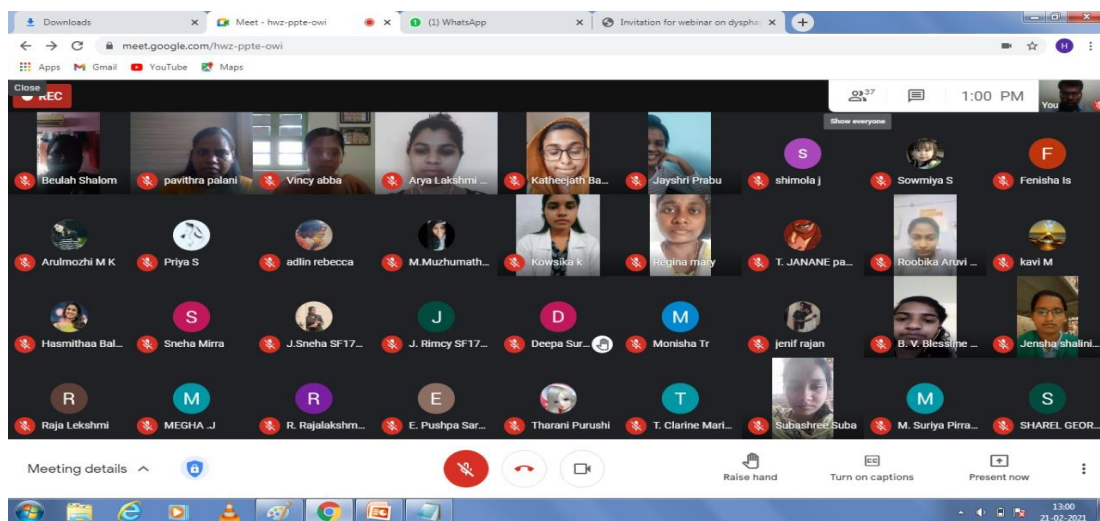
Downloads
Meet - hwz-ppte-owi
(1) WhatsApp
Invitation for webinar on dyspha
meet.google.com/hwz-ppte-owi
Apps Gmail YouTube Maps
Close
REC
37
1:00 PM
You
Show everyone
Beulah Shalom
pavithra palani
Vincy abba
Arya Lakshmi ...
Katheejath Ba...
Jayshri Prabu
S
shimola j
Sowmiya S
F
Fenisha Is
Arulmozhi M K
Priya S
adlin rebecca
M.Muzhumath...
Kowsika k
Regina mary
T. JANANE pa...
Roobika Aruvi ...
kavi M
Hasmithaa Bal...
S
Sneha Mirra
J.Sneha SF17...
J
J. Rimcy SF17...
D
Deepa Sur...
M
Monisha Tr
jenif rajan
B. V. Blessline ...
Jensha shalini...
R
Raja Lekshmi
M
MEGHA .J
R
R. Rajalakshm...
E
E. Pushpa Sar...
Tharani Purushi
T
T. Clarine Mari...
Subashree Suba
M
M. Suriya Pirra...
S
SHAREL GEOR...
Meeting details
Raise hand
Turn on captions
Present now
13:00
21-02-2021